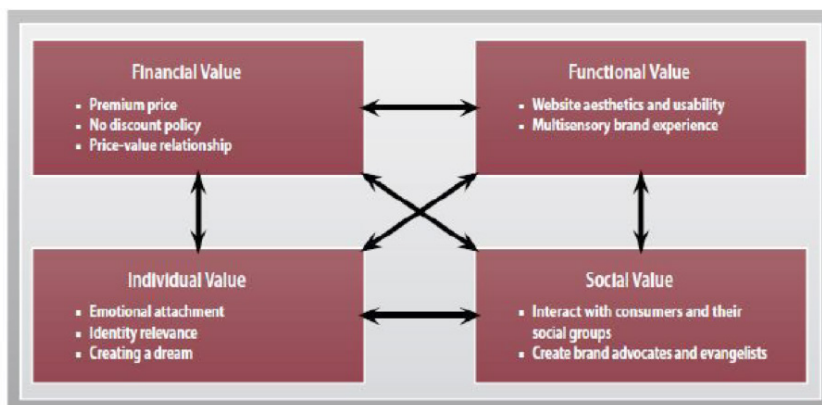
Financial Value
- Premium price
- No discount policy
- Price-value relationship

Functional Value
- Website aesthetics and usability
- Multisensory brand experience

Individual Value
- Emotional attachment
- Identity relevance
- Creating a dream

Social Value
- Interact with consumers and their social groups
- Create brand advocates and evangelists